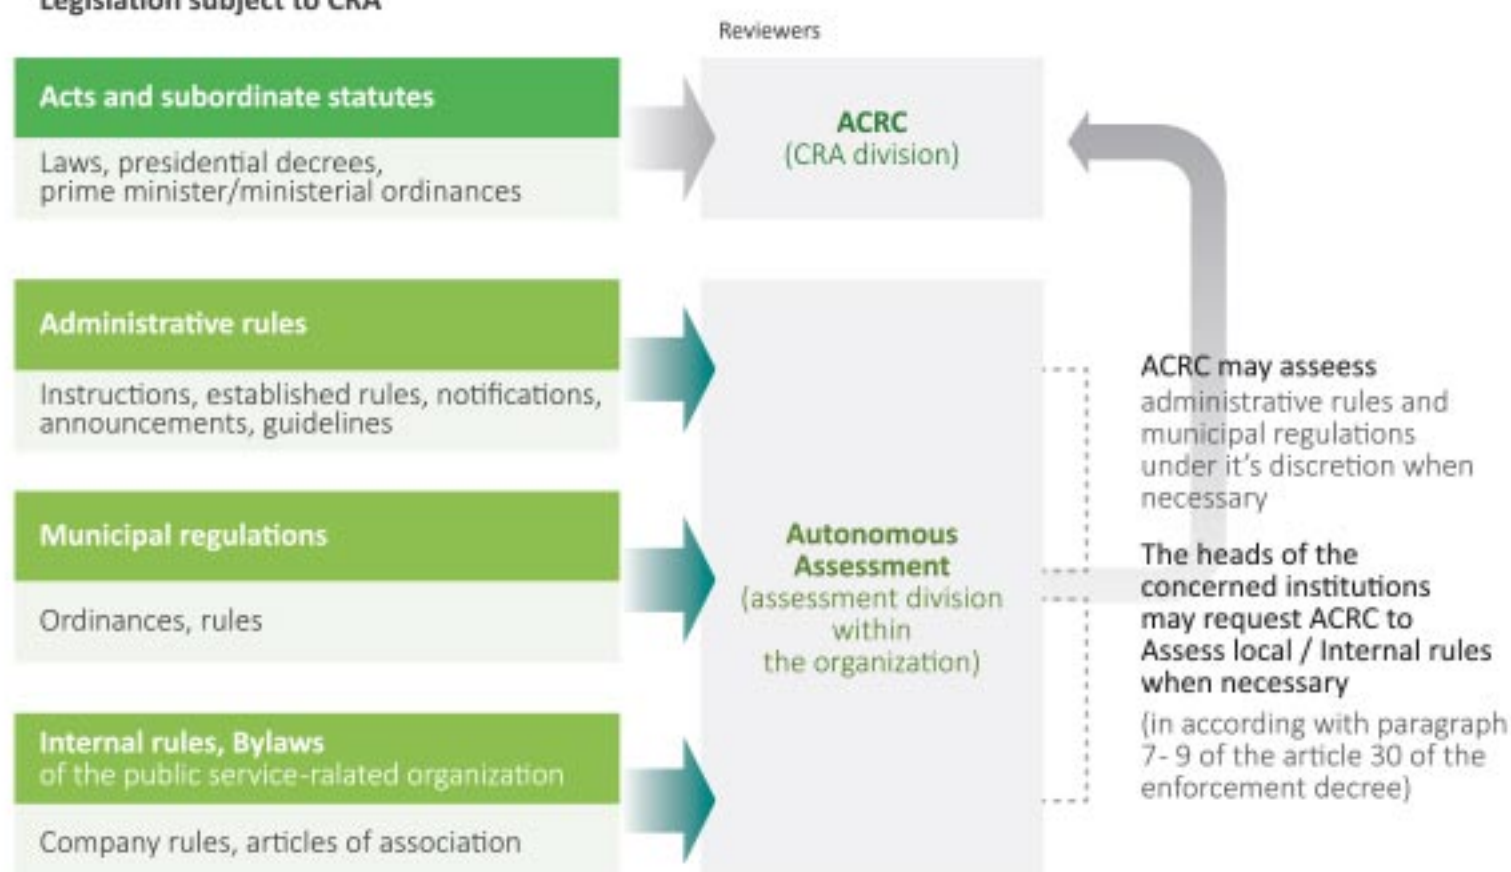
Legislation subject to CRA

Reviewers

Acts and subordinate statutes

Laws, presidential decrees, prime minister/ministerial ordinances

ACRC
(CRA division)

Administrative rules

Instructions, established rules, notifications, announcements, guidelines

Municipal regulations

Ordinances, rules

Internal rules, Bylaws
of the public service-ralated organization

Company rules, articles of association

Autonomous Assessment
(assessment division within the organization)

ACRC may asseess administrative rules and municipal regulations under it's discretion when necessary

The heads of the concerned institutions may request ACRC to Assess local / Internal rules when necessary

(in according with paragraph 7- 9 of the article 30 of the enforcement decree)